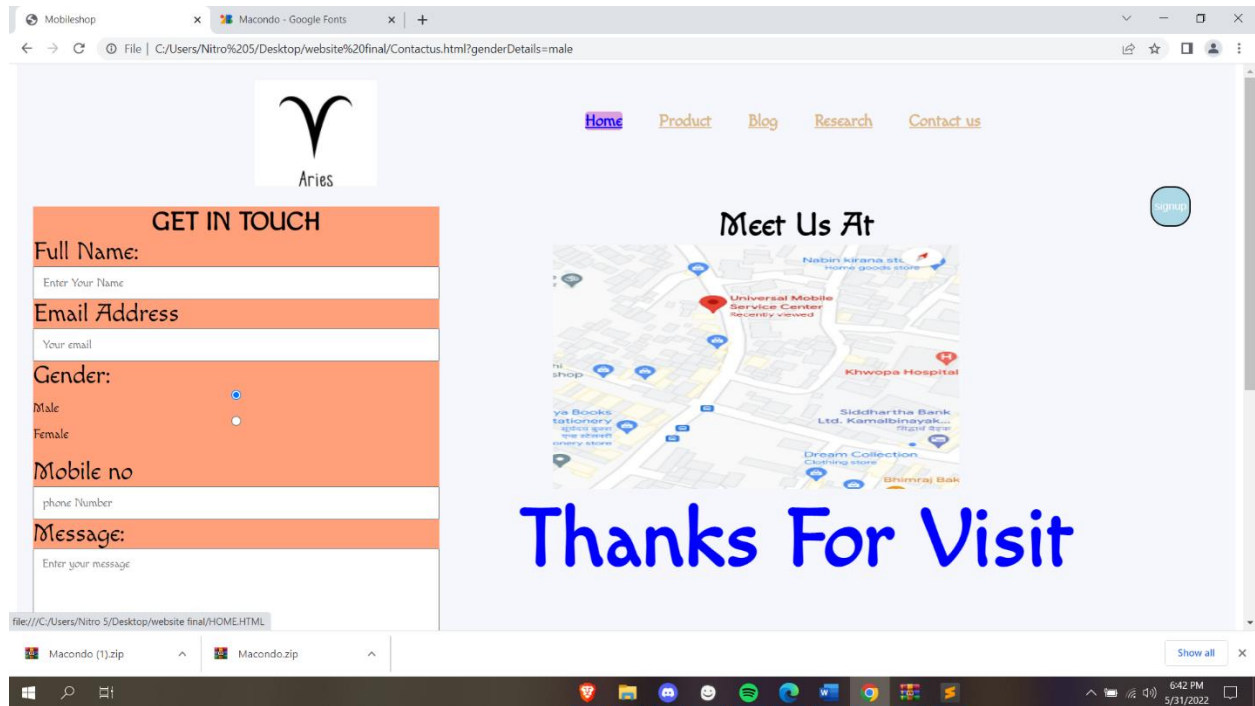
Mobileshop × Macondo - Google Fonts × +

File | C:/Users/Nitro%205/Desktop/website%20final/Contactus.html?genderDetails=male

Aries

Home Product Blog Research Contact us

signup

GET IN TOUCH

Full Name:

Enter Your Name

Email Address

Your email

Gender:

Male

Female

Mobile no

phone Number

Message:

Enter your message

Meet Us At

Nabin kirana sto
Home goods store
Universal Mobile Service Center
Recently viewed
Khwopa Hospital
shop
ya Books tationery
onery store
Siddhartha Bank Ltd. Kamalbinayak...
Dream Collection
Clothing store
Bhimraj Bak

Thanks For Visit

file:///C:/Users/Nitro 5/Desktop/website final/HOME.HTML

Macondo (1).zip

Macondo.zip

Show all

6:42 PM
5/31/2022